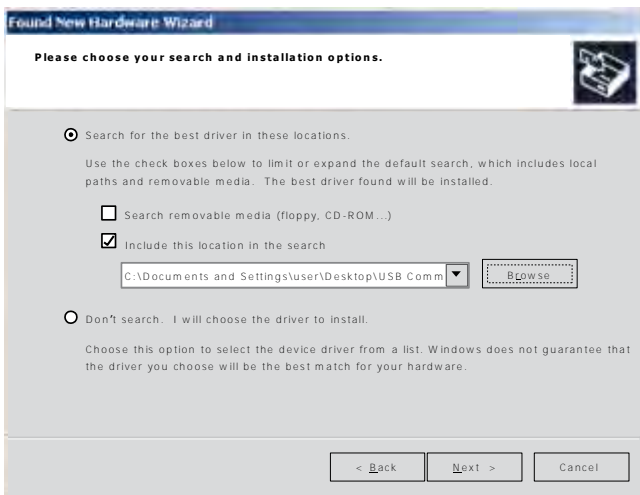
Found New Hardware Wizard

Please choose your search and installation options.

Search for the best driver in these locations.

Use the check boxes below to limit or expand the default search, which includes local paths and removable media. The best driver found will be installed.

Search removable media (floppy, CD-ROM...)

Include this location in the search

C:\Documents and Settings\user\Desktop\USB Comm

Browse

Don't search. I will choose the driver to install.

Choose this option to select the device driver from a list. Windows does not guarantee that the driver you choose will be the best match for your hardware.

< Back

Next >

Cancel